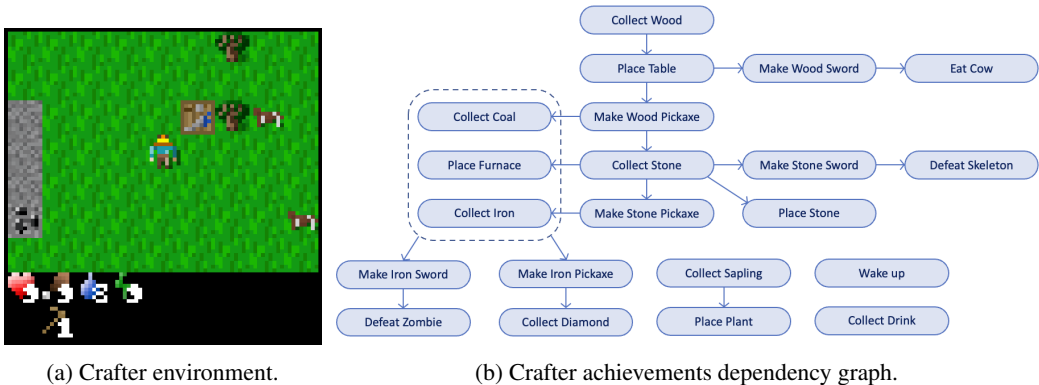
5 3 3 5
1

(a) Crafter environment.

Collect Wood
Place Table
Make Wood Sword
Eat Cow
Collect Coal
Make Wood Pickaxe
Place Furnace
Collect Stone
Make Stone Sword
Defeat Skeleton
Collect Iron
Make Stone Pickaxe
Place Stone
Make Iron Sword
Make Iron Pickaxe
Collect Sapling
Wake up
Defeat Zombie
Collect Diamond
Place Plant
Collect Drink

(b) Crafter achievements dependency graph.